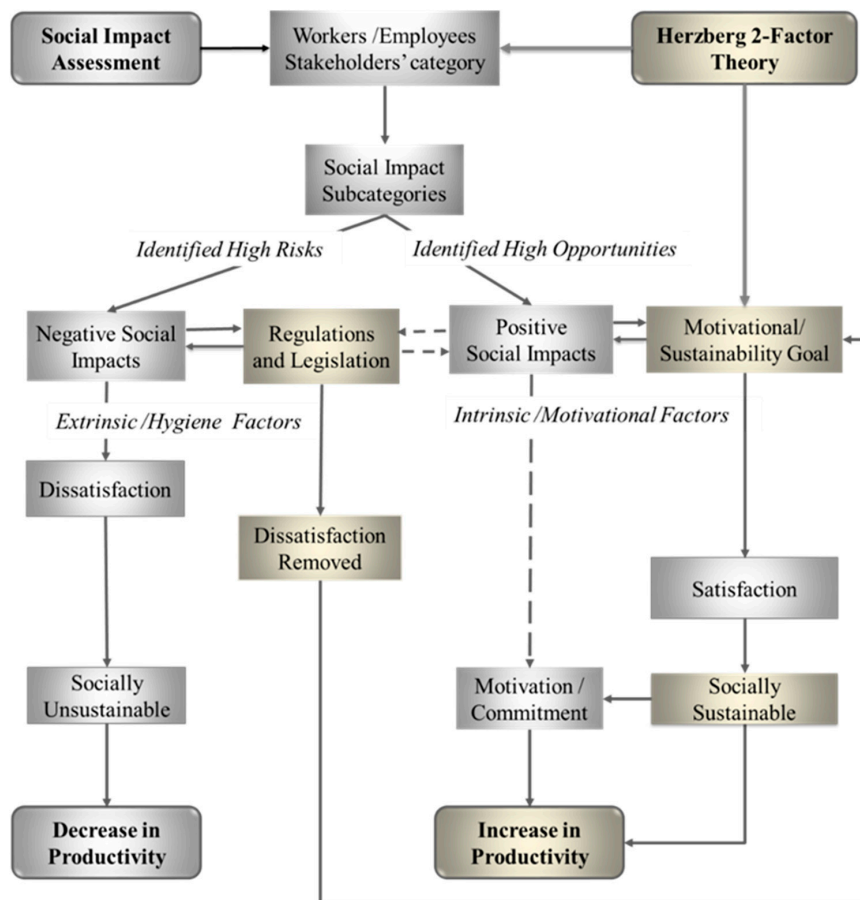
Social Impact Assessment

Workers /Employees Stakeholders' category

Herzberg 2-Factor Theory

Social Impact Subcategories

Identified High Risks

Identified High Opportunities

Negative Social Impacts

Regulations and Legislation

Positive Social Impacts

Motivational/ Sustainability Goal

Extrinsic /Hygiene Factors

Intrinsic /Motivational Factors

Dissatisfaction

Dissatisfaction Removed

Satisfaction

Socially Unsustainable

Motivation / Commitment

Socially Sustainable

Decrease in Productivity

Increase in Productivity